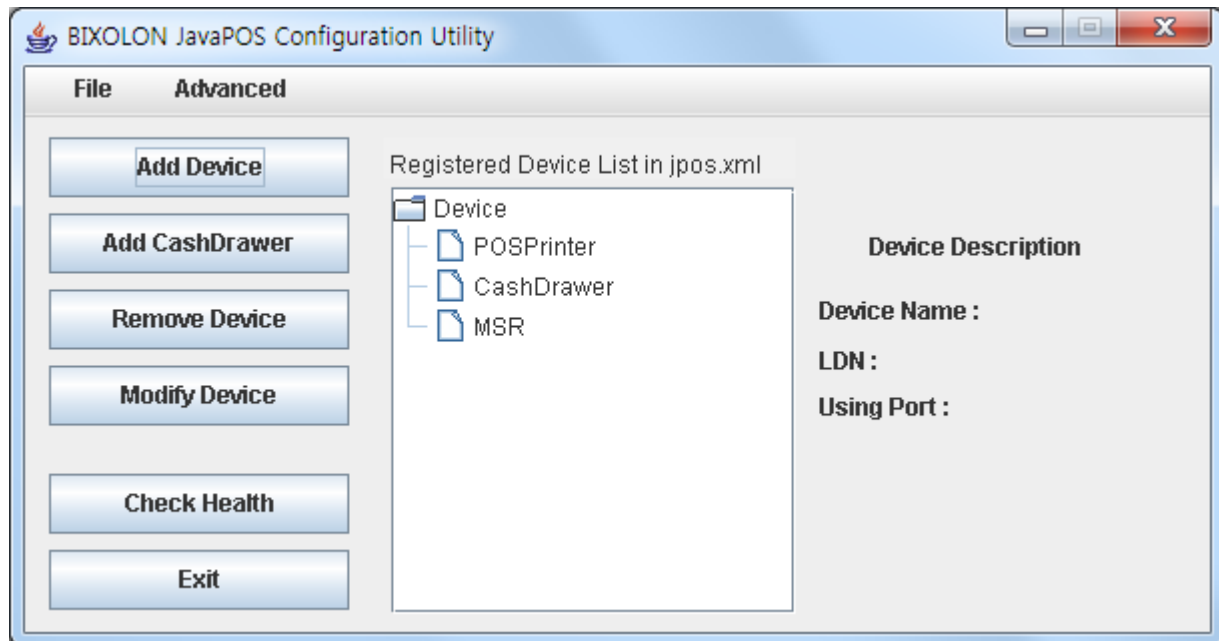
BIXOLON JavaPOS Configuration Utility

File Advanced

Add Device

Add CashDrawer

Remove Device

Modify Device

Check Health

Exit

Registered Device List in jpos.xml

Device
POSPrinter
CashDrawer
MSR

Device Description

Device Name :

LDN :

Using Port :